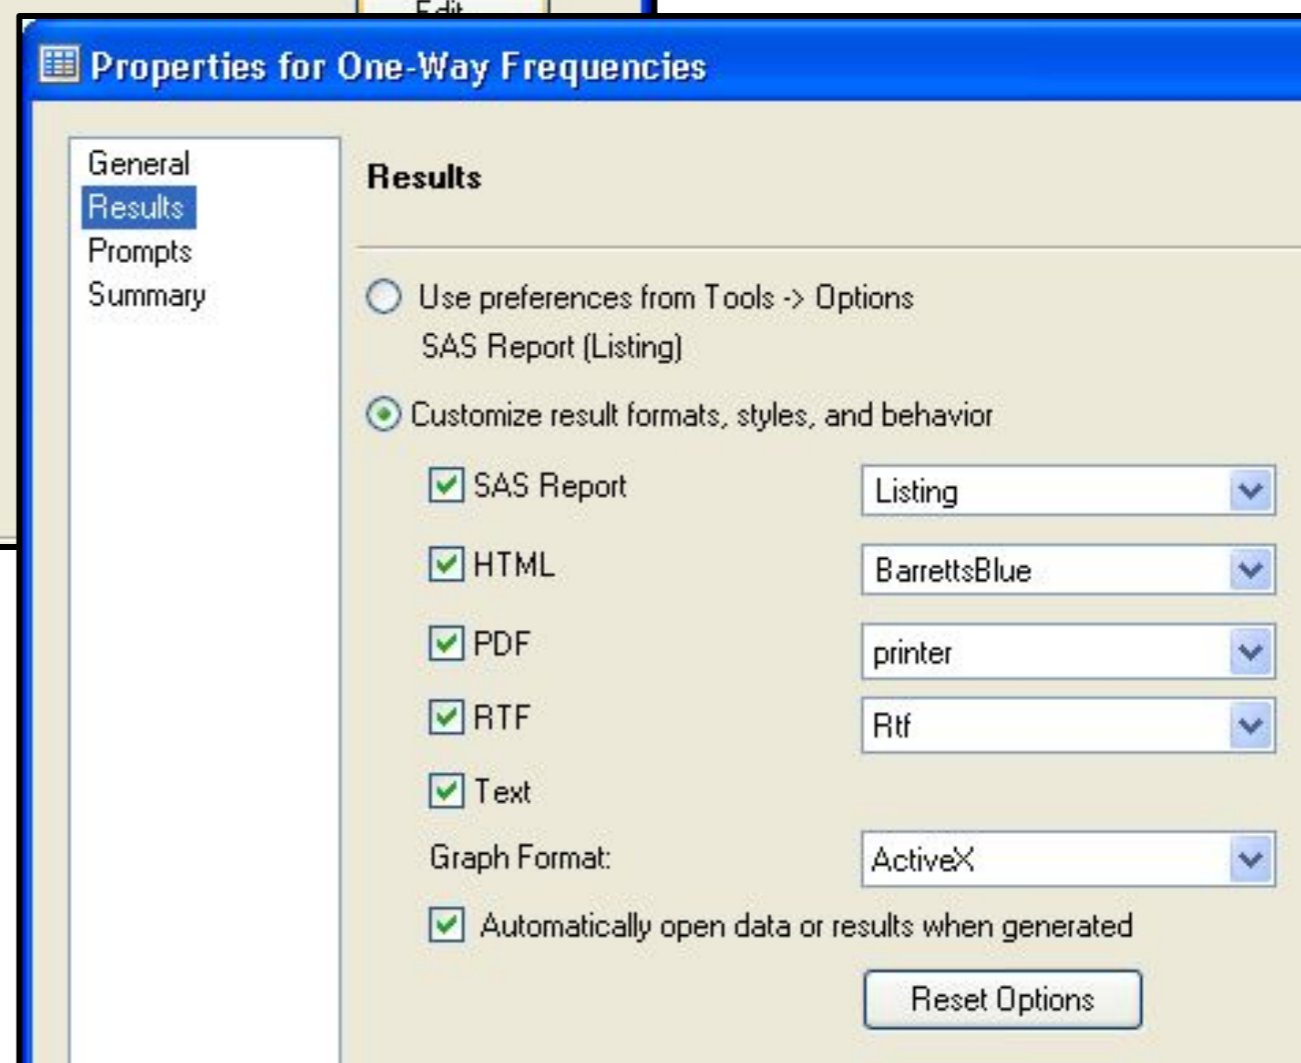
Edit

Properties for One-Way Frequencies

General
Results
Prompts
Summary

Results

Use preferences from Tools -> Options
SAS Report (Listing)

Customize result formats, styles, and behavior

SAS Report
Listing

HTML
BarrettsBlue

PDF
printer

RTF
Rtf

Text

Graph Format:
ActiveX

Automatically open data or results when generated

Reset Options